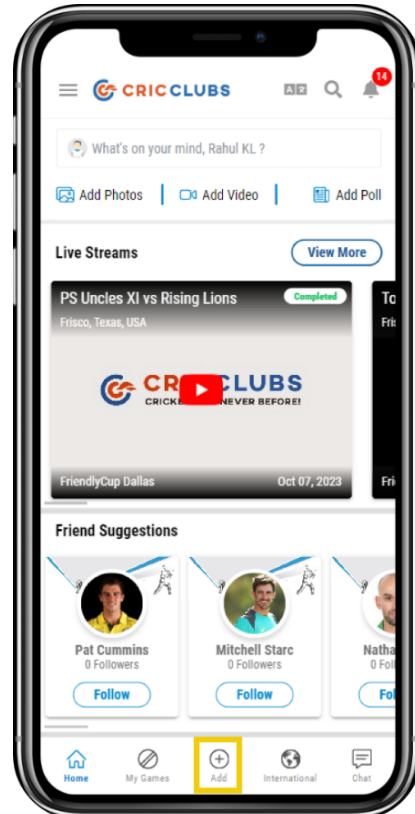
CRICCLUBS

14

What's on your mind, Rahul KL ?

Add Photos | Add Video | Add Poll

Live Streams

View More

PS Uncles XI vs Rising Lions

Completed

Frisco, Texas, USA

CRIC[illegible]CLUBS

CRICKE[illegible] NEVER BEFORE!

FriendlyCup Dallas

Oct 07, 2023

To

Fris

Fri

Friend Suggestions

Pat Cummins

0 Followers

Follow

Mitchell Starc

0 Followers

Follow

Natha

0 Foll

Fo

Home

My Games

Add

International

Chat